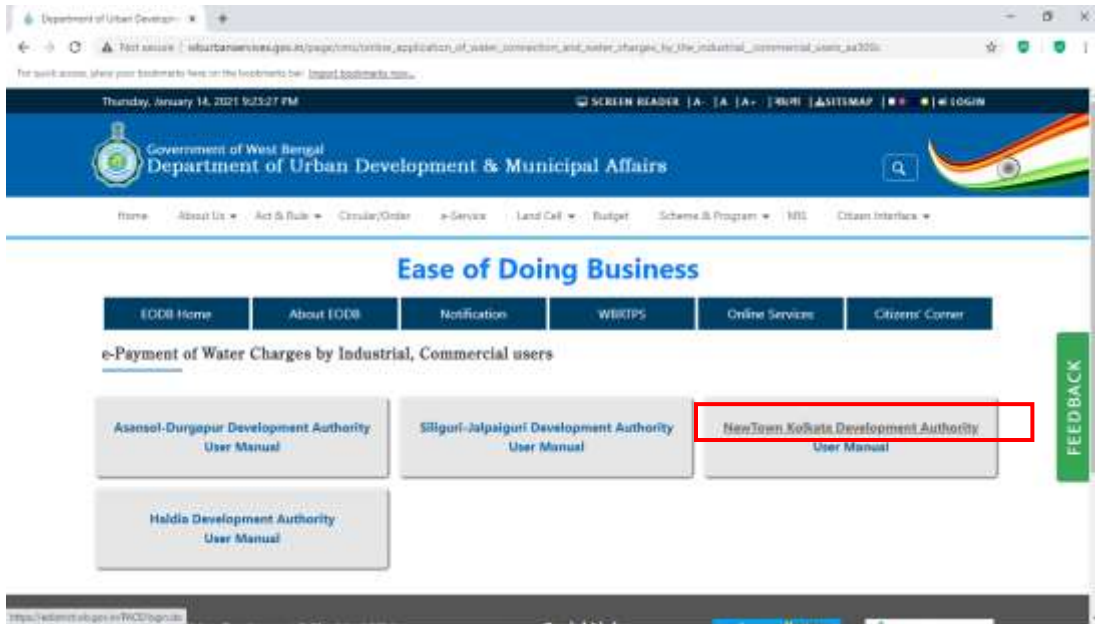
Department of Urban Developm ×

Not secure | wburbanservices.gov.in/page/cms/online_application_of_water_connection_and_water_charges_by_the_industrial_commercial_users_aa300c

For quick access, place your bookmarks here on the bookmarks bar. Import bookmarks now...

Thursday, January 14, 2021 9:23:27 PM

SCREEN READER | A- | A | A+ | বাংলা | SITEMAP | LOGIN

Government of West Bengal
Department of Urban Development & Municipal Affairs

Home About Us Act & Rule Circular/Order e-Service Land Cell Budget Scheme & Program MIS Citizen Interface

Ease of Doing Business

EODB Home | About EODB | Notification | WBRTPS | Online Services | Citizens' Corner

e-Payment of Water Charges by Industrial, Commercial users

Asansol-Durgapur Development Authority
User Manual

Siliguri-Jalpaiguri Development Authority
User Manual

NewTown Kolkata Development Authority
User Manual

Haldia Development Authority
User Manual

FEEDBACK

https://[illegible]